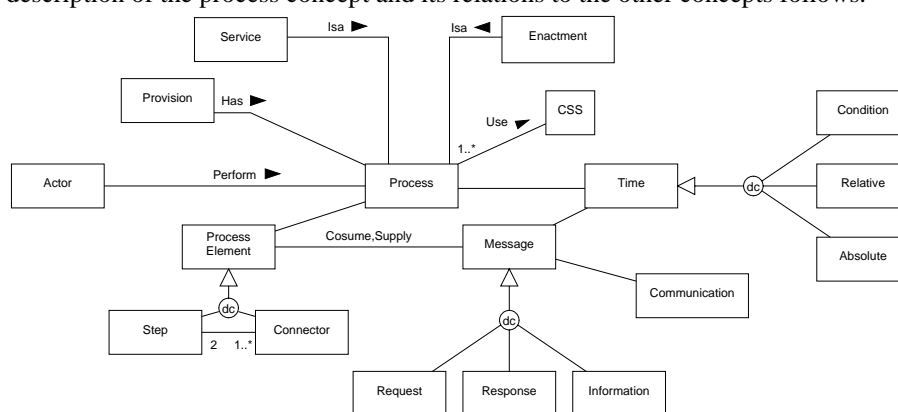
description of the process concept and its relations to the other concepts follows.

Service
Isa
Isa
Enactment
Provision
Has
Use
CSS
1..*
Condition
Actor
Perform
Process
Time
dc
Relative
Process Element
Cosume,Supply
Message
Absolute
Communication
dc
Step
Connector
2
1..*
dc
Request
Response
Information